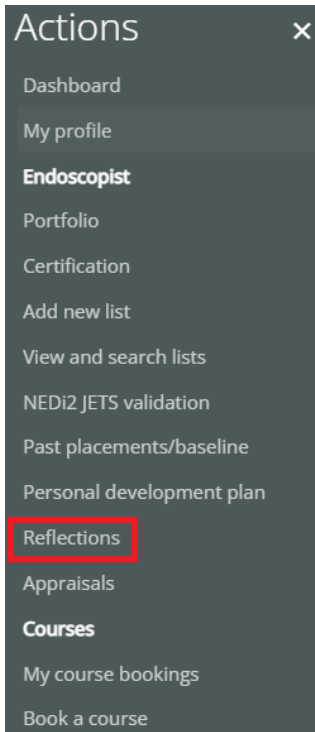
Actions ×

Dashboard

My profile

Endoscopist

Portfolio

Certification

Add new list

View and search lists

NEDi2 JETS validation

Past placements/baseline

Personal development plan

Reflections

Appraisals

Courses

My course bookings

Book a course